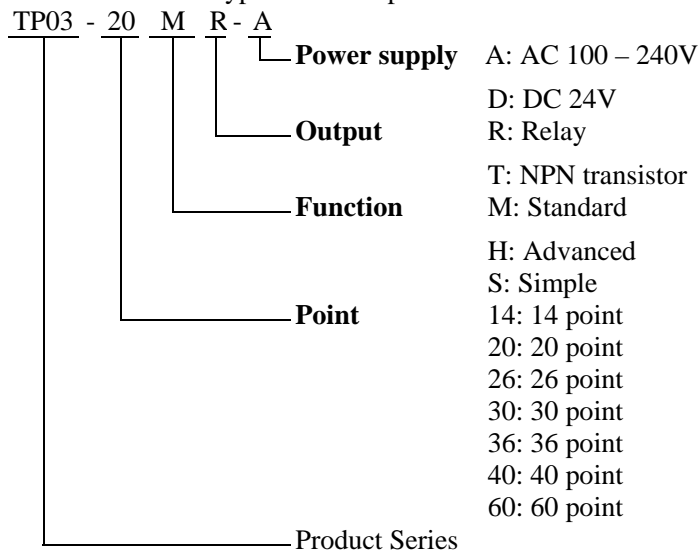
TP03 - 20 M R - A

**Power supply** A: AC 100 – 240V
D: DC 24V

**Output** R: Relay
T: NPN transistor

**Function** M: Standard
H: Advanced
S: Simple

**Point** 14: 14 point
20: 20 point
26: 26 point
30: 30 point
36: 36 point
40: 40 point
60: 60 point

Product Series